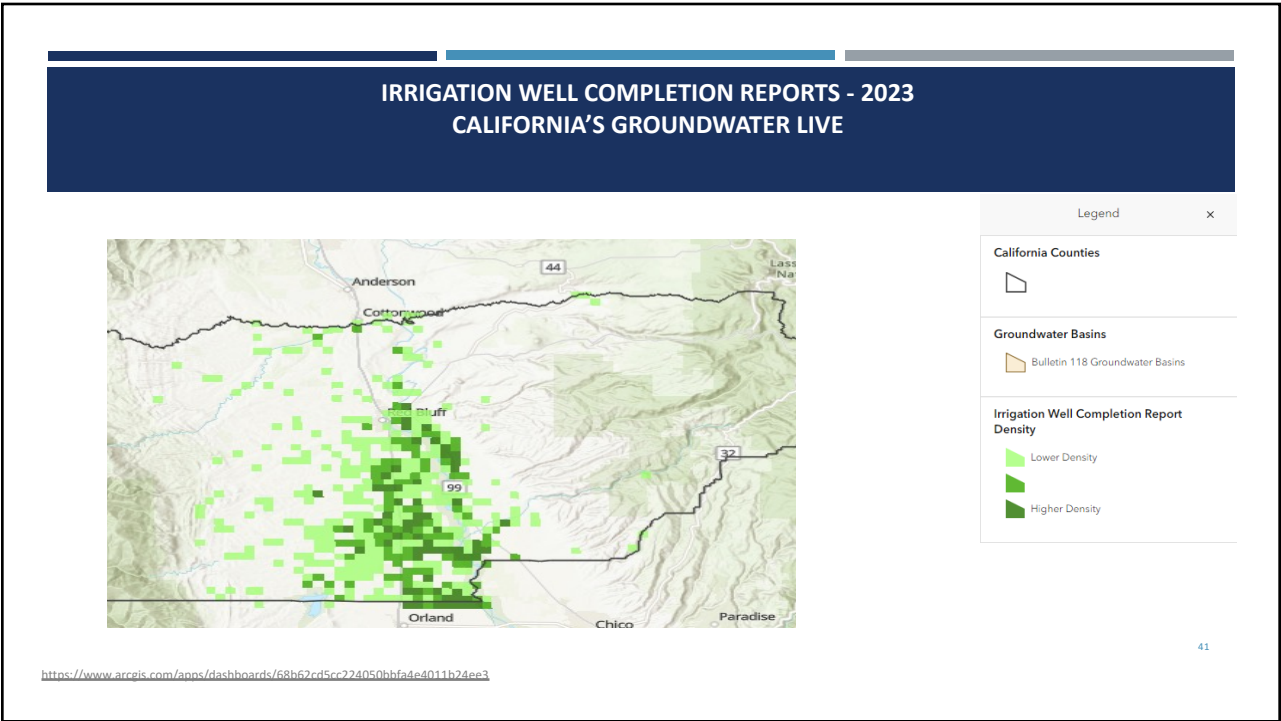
IRRIGATION WELL COMPLETION REPORTS - 2023
CALIFORNIA'S GROUNDWATER LIVE

Anderson
44
Lass
Na
Cottonwood
Red Bluff
99
32
Orland
Chico
Paradise

Legend ×

California Counties

Groundwater Basins

Bulletin 118 Groundwater Basins

Irrigation Well Completion Report Density

Lower Density

Higher Density

41

https://www.arcgis.com/apps/dashboards/68b62cd5cc224050bbfa4e4011b24ee3